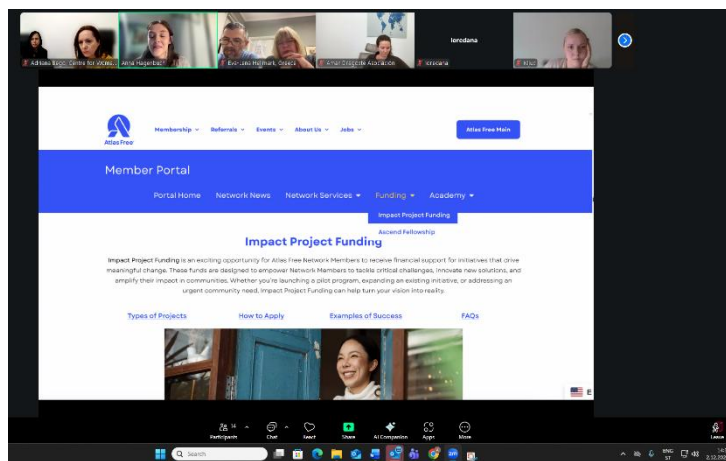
Adriana Bago, Centre for Wome... Anna Hagenbach Eva-Lena Hallmark, Object Afrah Chagotte Association loredana loredana Klus

Atlas Free

Membership ⌄ Referrals ⌄ Events ⌄ About Us ⌄ Jobs ⌄

Atlas Free Main

Member Portal

Portal Home Network News Network Services ▾ Funding ▾ Academy ▾

Impact Project Funding

Ascend Fellowship

Impact Project Funding

Impact Project Funding is an exciting opportunity for Atlas Free Network Members to receive financial support for initiatives that drive meaningful change. These funds are designed to empower Network Members to tackle critical challenges, innovate new solutions, and amplify their impact in communities. Whether you're launching a pilot program, expanding an existing initiative, or addressing an urgent community need, Impact Project Funding can help turn your vision into reality.

Types of Projects How to Apply Examples of Success FAQs

Participants Chat React Share AI Companion Apps More Leave

Search

ENG ST